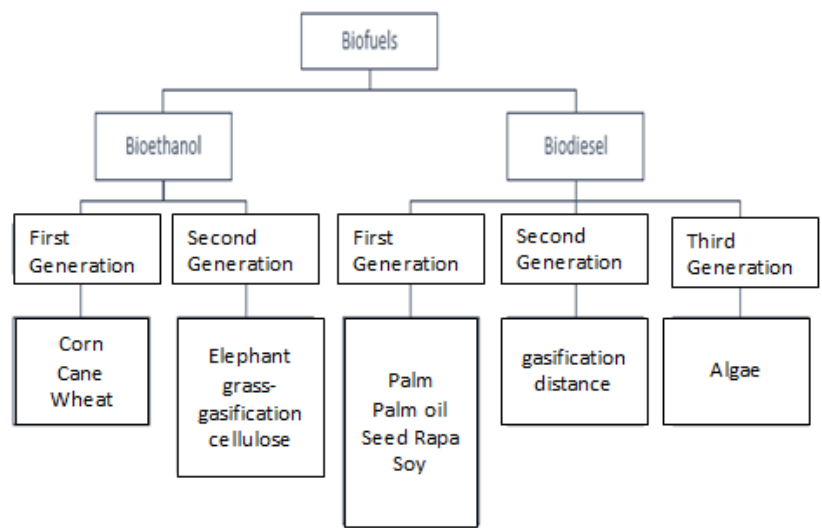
Biofuels

Bioethanol

Biodiesel

First Generation

Second Generation

First Generation

Second Generation

Third Generation

Corn
Cane
Wheat

Elephant grass-gasification cellulose

Palm
Palm oil
Seed Rapa
Soy

gasification distance

Algae